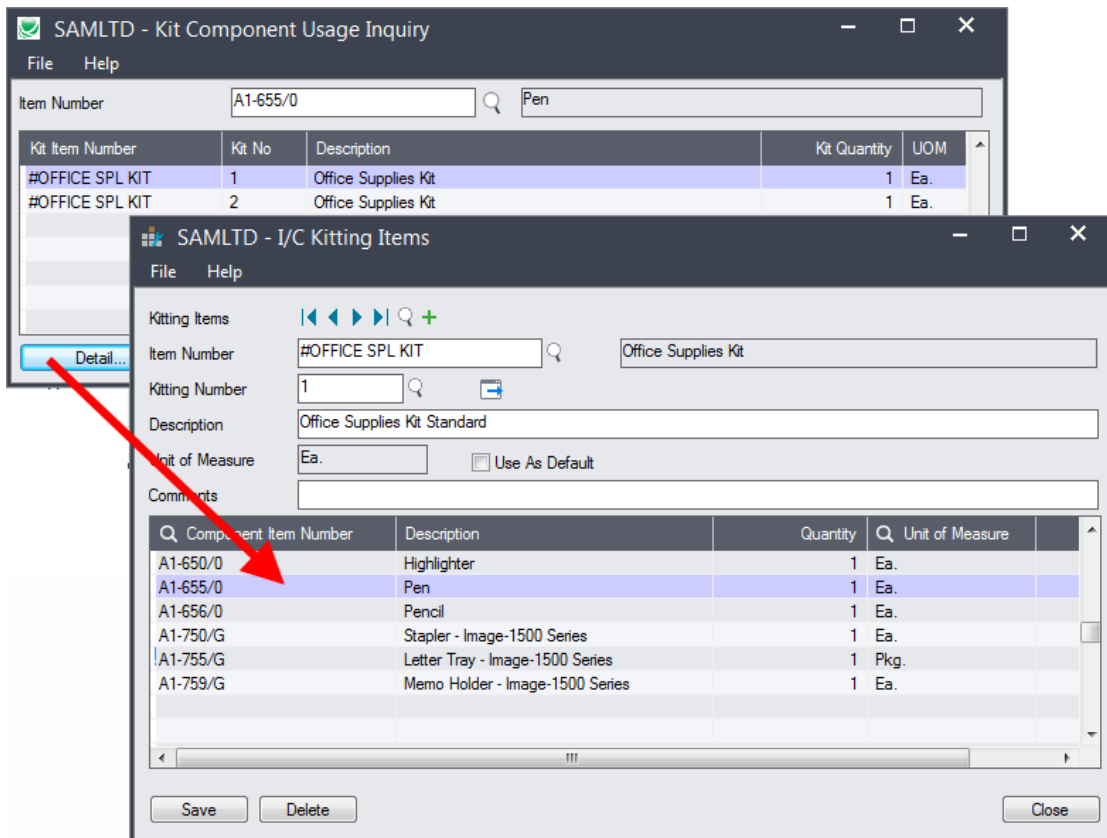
SAMLTD - Kit Component Usage Inquiry

File Help

Item Number A1-655/0 Pen

| Kit Item Number | Kit No | Description | Kit Quantity | UOM |
|---|---|---|---|---|
| #OFFICE SPL KIT | 1 | Office Supplies Kit | 1 | Ea. |
| #OFFICE SPL KIT | 2 | Office Supplies Kit | 1 | Ea. |

Detail...

SAMLTD - I/C Kitting Items

File Help

Kitting Items

Item Number #OFFICE SPL KIT Office Supplies Kit

Kitting Number 1

Description Office Supplies Kit Standard

Unit of Measure Ea. Use As Default

Comments

| Component Item Number | Description | Quantity | Unit of Measure |
|---|---|---|---|
| A1-650/0 | Highlighter | 1 | Ea. |
| A1-655/0 | Pen | 1 | Ea. |
| A1-656/0 | Pencil | 1 | Ea. |
| A1-750/G | Stapler - Image-1500 Series | 1 | Ea. |
| A1-755/G | Letter Tray - Image-1500 Series | 1 | Pkg. |
| A1-759/G | Memo Holder - Image-1500 Series | 1 | Ea. |

Save Delete Close